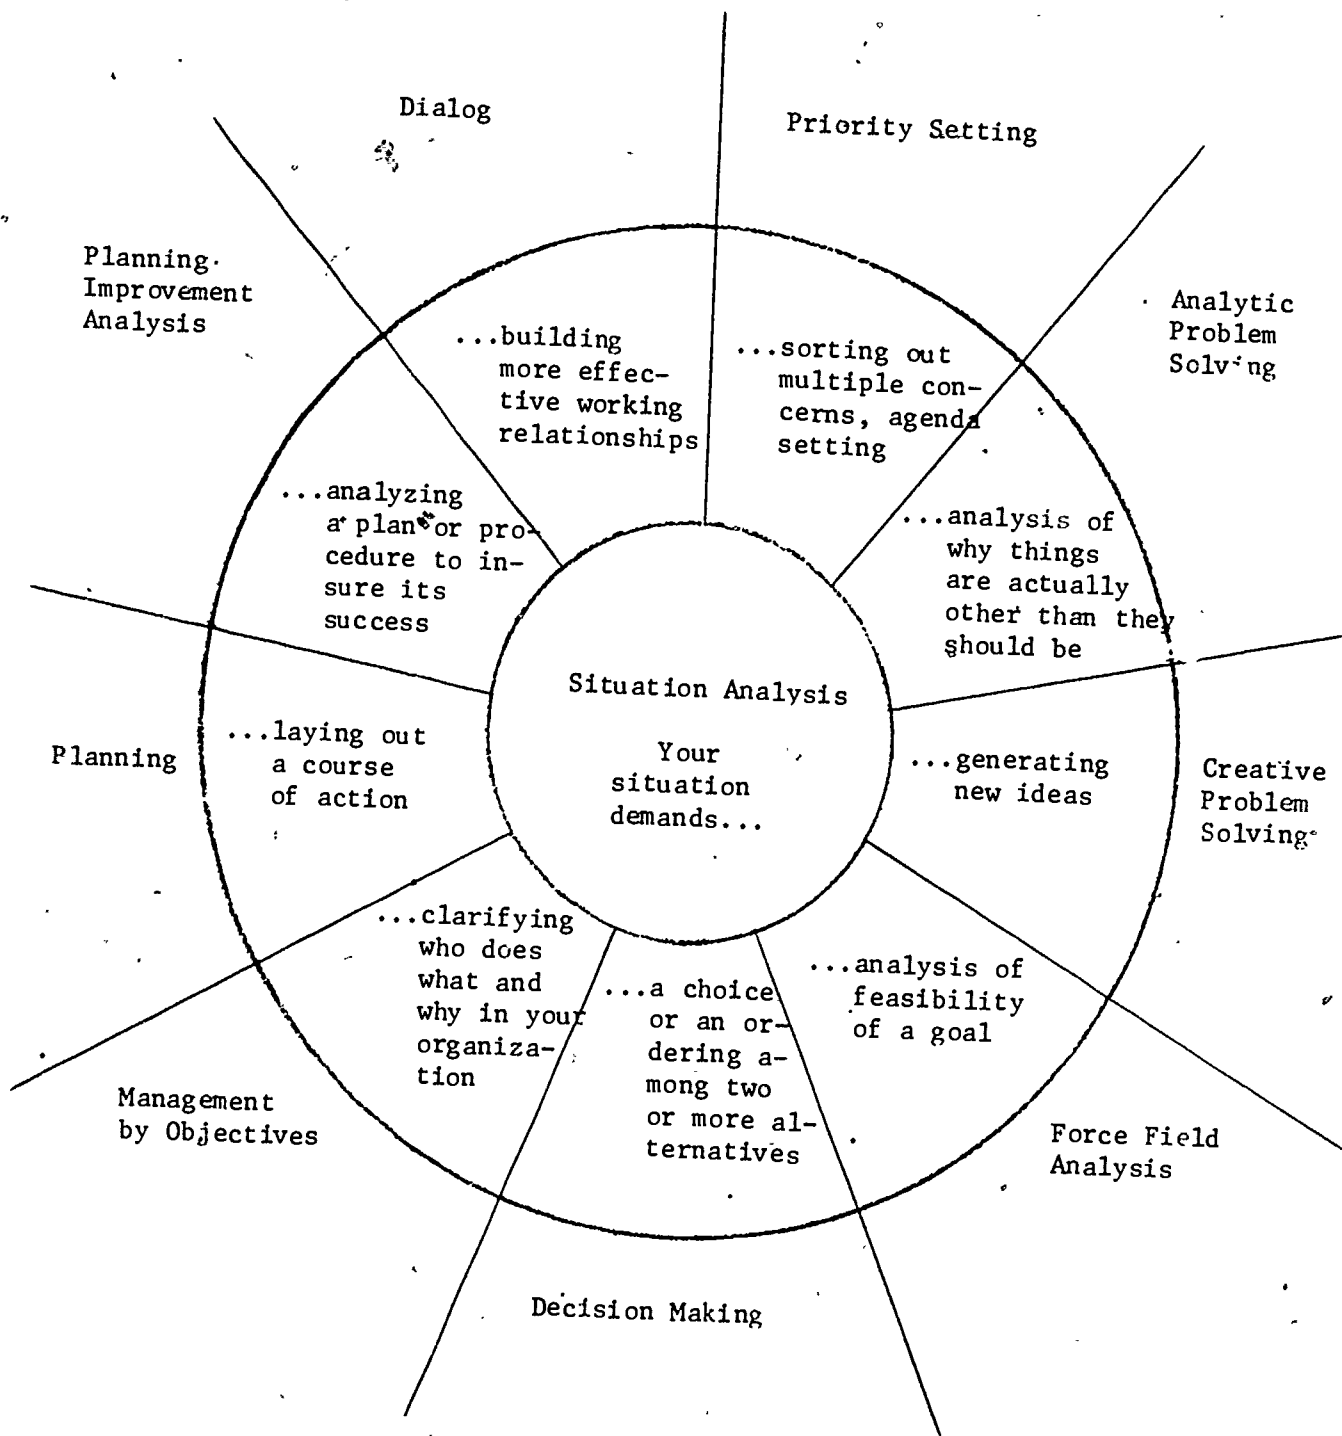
Dialog

Priority Setting

Planning Improvement Analysis

Analytic Problem Solving

...building more effective working relationships

...sorting out multiple concerns, agenda setting

...analyzing a plan or procedure to insure its success

...analysis of why things are actually other than they should be

Situation Analysis

Your situation demands...

Planning

...laying out a course of action

...generating new ideas

Creative Problem Solving

...clarifying who does what and why in your organization

...a choice or an ordering among two or more alternatives

...analysis of feasibility of a goal

Management by Objectives

Force Field Analysis

Decision Making